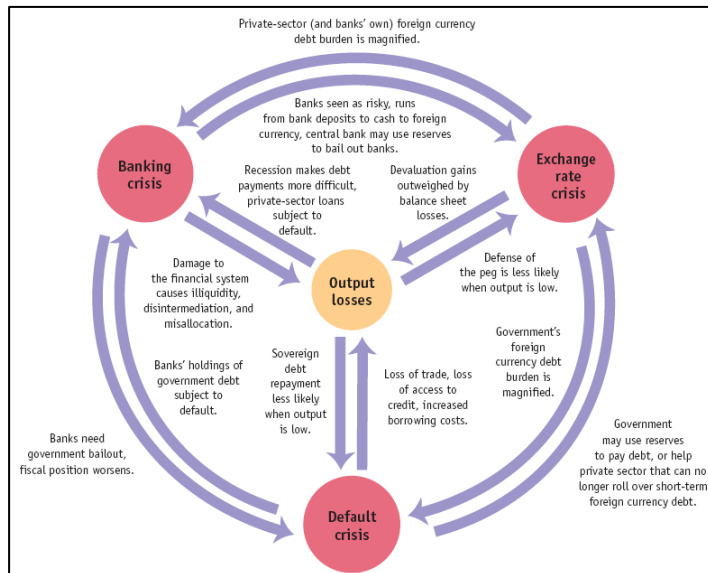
Private-sector (and banks' own) foreign currency debt burden is magnified.

Banks seen as risky, runs from bank deposits to cash to foreign currency, central bank may use reserves to bail out banks.

Banking crisis

Exchange rate crisis

Recession makes debt payments more difficult, private-sector loans subject to default.

Devaluation gains outweighed by balance sheet losses.

Damage to the financial system causes illiquidity, disintermediation, and misallocation.

Output losses

Defense of the peg is less likely when output is low.

Banks' holdings of government debt subject to default.

Sovereign debt repayment less likely when output is low.

Loss of trade, loss of access to credit, increased borrowing costs.

Government's foreign currency debt burden is magnified.

Banks need government bailout, fiscal position worsens.

Government may use reserves to pay debt, or help private sector that can no longer roll over short-term foreign currency debt.

Default crisis